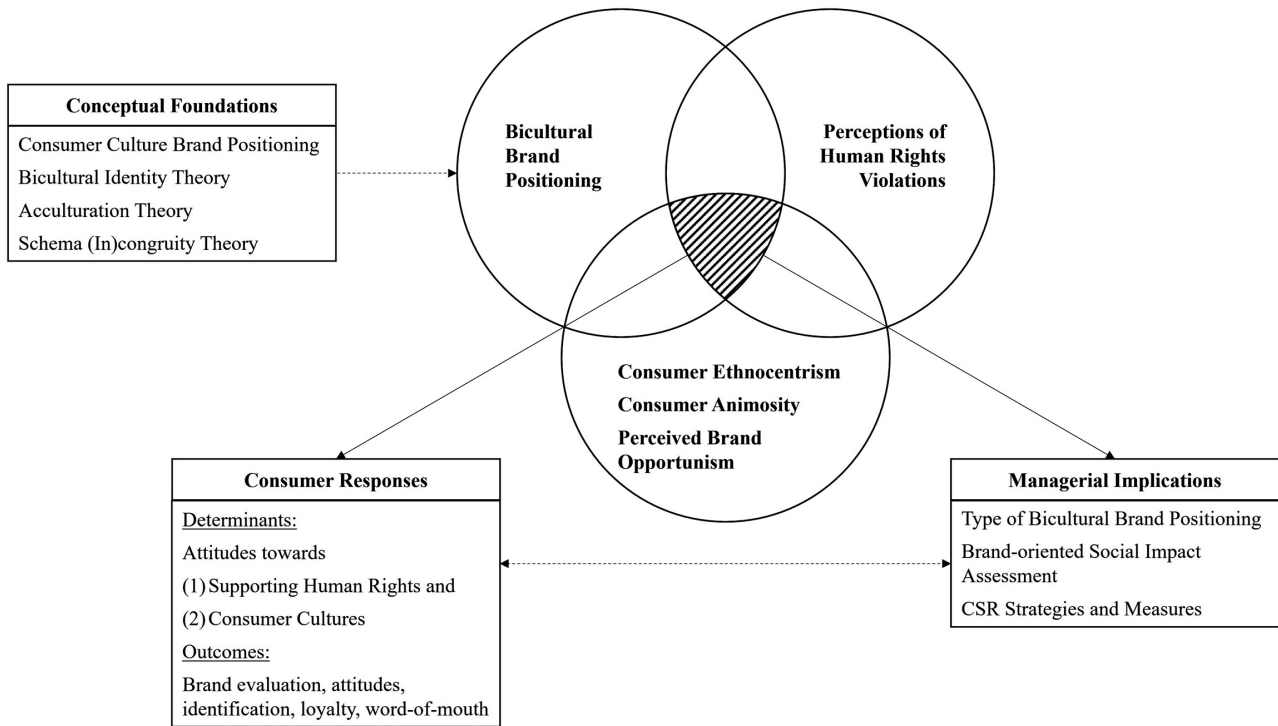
Conceptual Foundations

Consumer Culture Brand Positioning

Bicultural Identity Theory

Acculturation Theory

Schema (In)congruity Theory

Bicultural Brand Positioning

Perceptions of Human Rights Violations

Consumer Ethnocentrism

Consumer Animosity

Perceived Brand Opportunism

Consumer Responses

Determinants:

Attitudes towards

(1) Supporting Human Rights and

(2) Consumer Cultures

Outcomes:

Brand evaluation, attitudes, identification, loyalty, word-of-mouth

Managerial Implications

Type of Bicultural Brand Positioning

Brand-oriented Social Impact Assessment

CSR Strategies and Measures